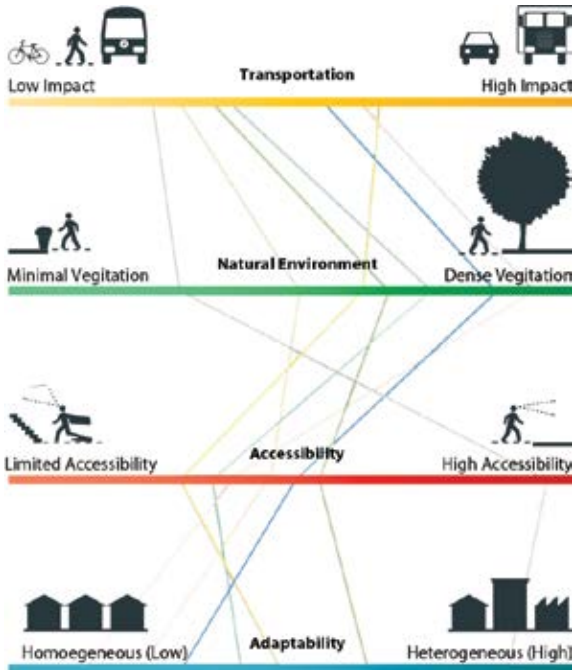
Low Impact
Transportation
High Impact

Minimal Vegitation
Natural Environment
Dense Vegitation

Limited Accessibility
Accessibility
High Accessibility

Homoegeneous (Low)
Adaptability
Heterogeneous (High)